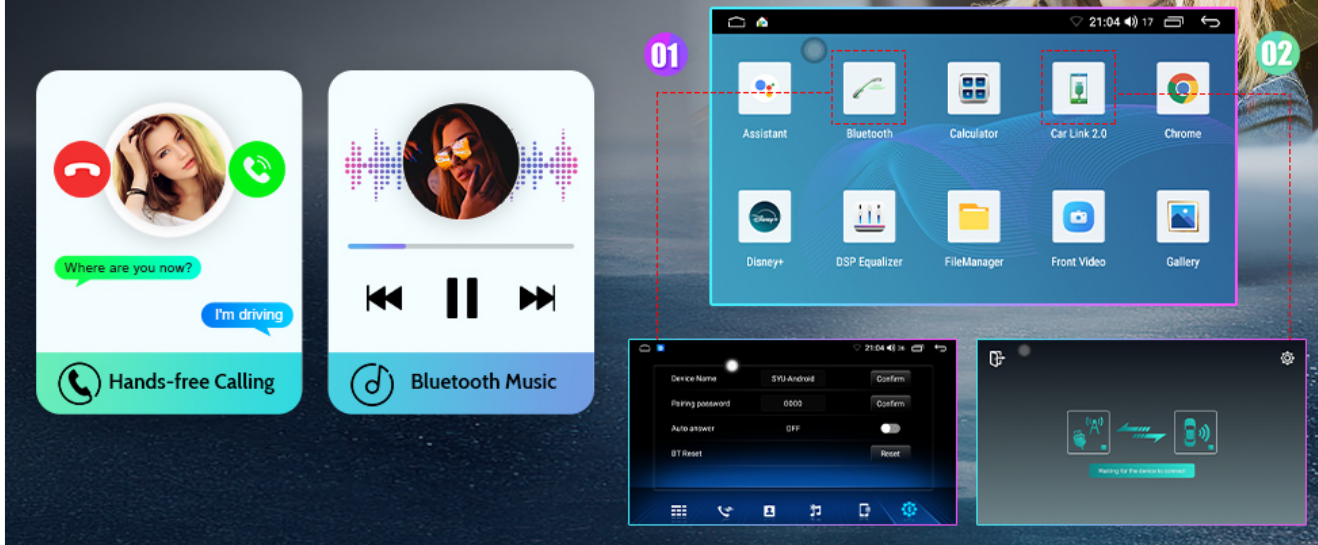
Where are you now?

I'm driving

Hands-free Calling

Bluetooth Music

01

02

21:04 17

Assistant

Bluetooth

Calculator

Car Link 2.0

Chrome

Disney+

DSP Equalizer

FileManager

Front Video

Gallery

21:04

Device Name | SYU-Android | Confirm

Pairing password | 0000 | Confirm

Auto answer | OFF

BT Reset | Reset

Waiting for the device to connect